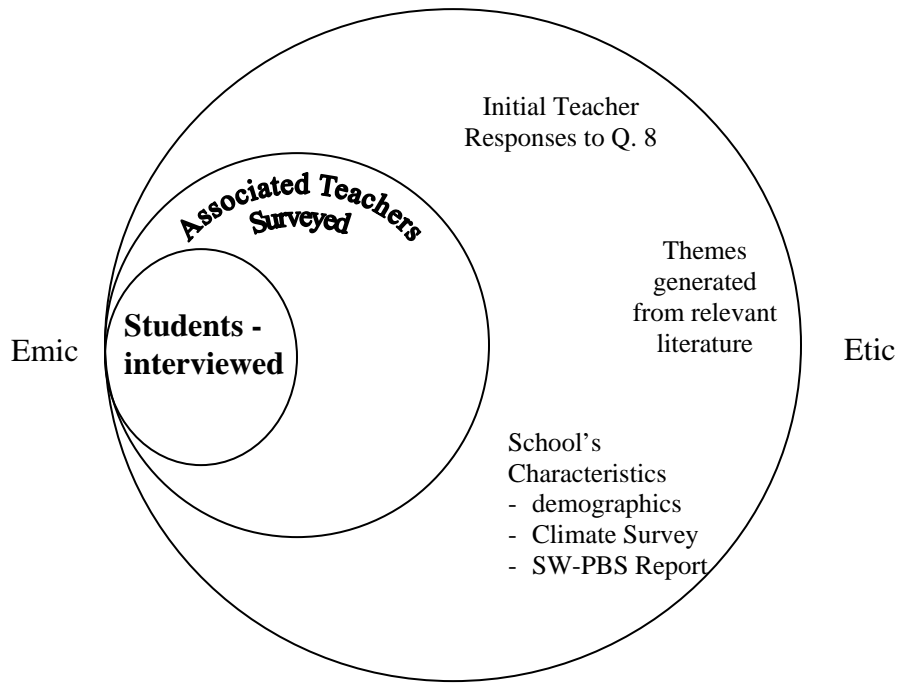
Initial Teacher Responses to Q. 8

Associated Teachers Surveyed

Themes generated from relevant literature

Emic

Students - interviewed

Etic

School's Characteristics
- demographics
- Climate Survey
- SW-PBS Report